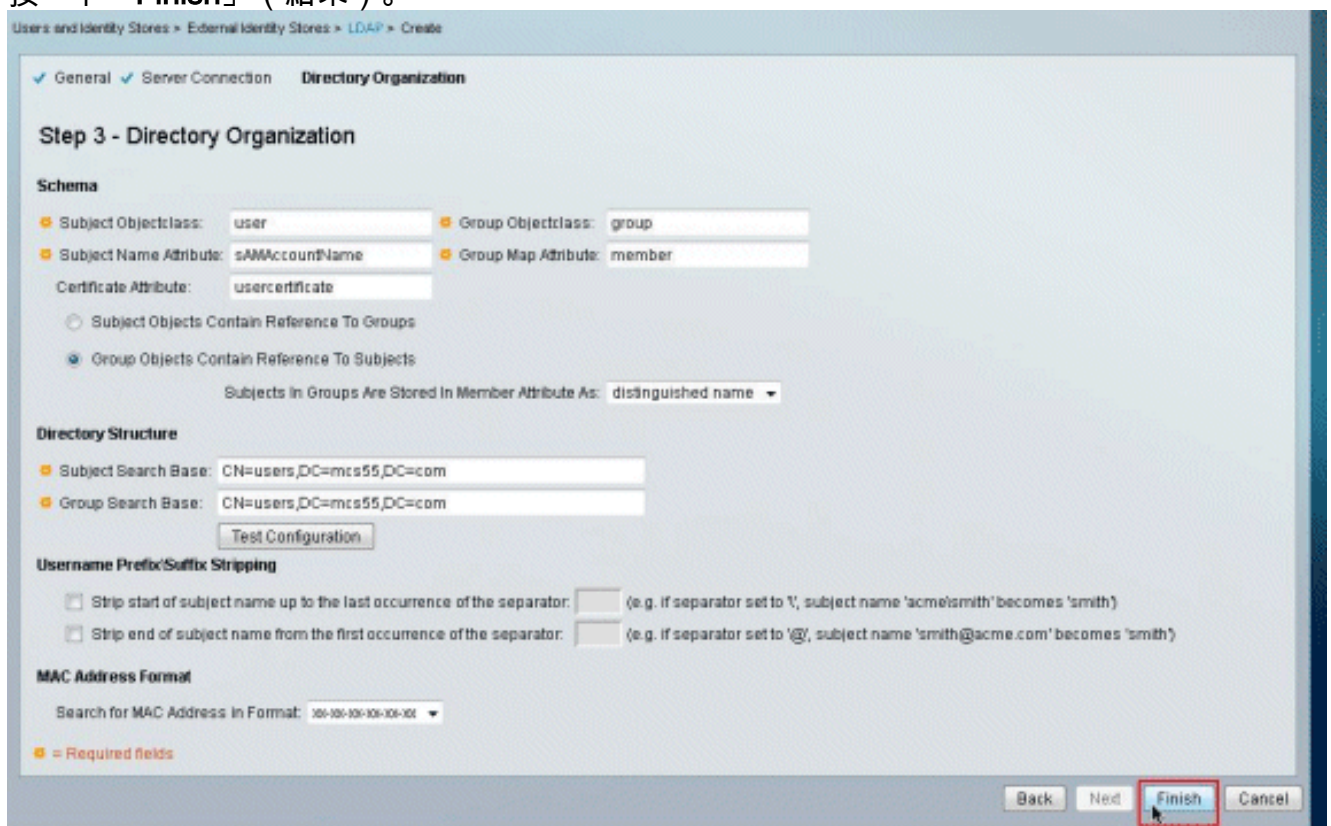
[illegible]「Finish」（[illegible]）。

Users and Identity Stores > External Identity Stores > LDAP > Create

✓ General ✓ Server Connection Directory Organization

Step 3 - Directory Organization

Schema

Subject Objectclass: user
Group Objectclass: group
Subject Name Attribute: sAMAccountName
Group Map Attribute: member
Certificate Attribute: usercertificate

Subject Objects Contain Reference To Groups

Group Objects Contain Reference To Subjects

Subjects In Groups Are Stored In Member Attribute As: distinguished name

Directory Structure

Subject Search Base: CN=users,DC=mcs55,DC=com
Group Search Base: CN=users,DC=mcs55,DC=com

Test Configuration

Username Prefix\Suffix Stripping

Strip start of subject name up to the last occurrence of the separator: (e.g. if separator set to '\', subject name 'acme\smith' becomes 'smith')

Strip end of subject name from the first occurrence of the separator: (e.g. if separator set to '@', subject name 'smith@acme.com' becomes 'smith')

MAC Address Format

Search for MAC Address in Format: xx-xx-xx-xx-xx-xx

= Required fields

Back Next Finish Cancel